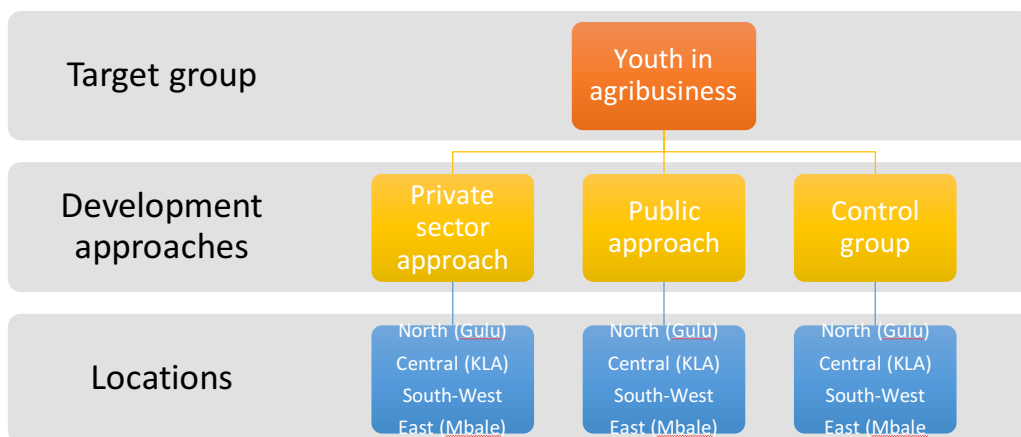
Target group

Youth in agribusiness

Development approaches

Private sector approach

Public approach

Control group

Locations

North (Gulu)
Central (KLA)
South-West
East (Mbale)

North (Gulu)
Central (KLA)
South-West
East (Mbale)

North (Gulu)
Central (KLA)
South-West
East (Mbale)